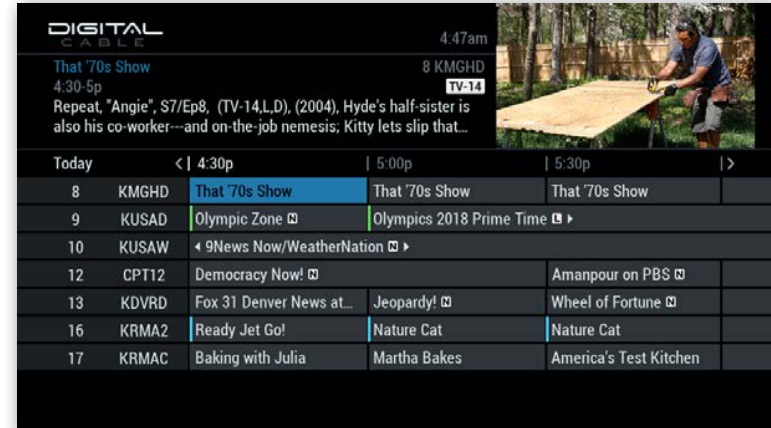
DIGITAL
CABLE

4:47am

That '70s Show
4:30-5p
8 KMGHD
TV-14
Repeat, "Angie", S7/Ep8, (TV-14,L,D), (2004), Hyde's half-sister is also his co-worker---and on-the-job nemesis; Kitty lets slip that...

| Today | | < \| 4:30p | \| 5:00p | \| 5:30p | \|> |
|---|---|---|---|---|---|
| 8 | KMGHD | That '70s Show | That '70s Show | That '70s Show | |
| 9 | KUSAD | Olympic Zone N | Olympics 2018 Prime Time L ▸ | | |
| 10 | KUSAW | ◂ 9News Now/WeatherNation N ▸ | | | |
| 12 | CPT12 | Democracy Now! N | | Amanpour on PBS N | |
| 13 | KDVRD | Fox 31 Denver News at... | Jeopardy! N | Wheel of Fortune N | |
| 16 | KRMA2 | Ready Jet Go! | Nature Cat | Nature Cat | |
| 17 | KRMAC | Baking with Julia | Martha Bakes | America's Test Kitchen | |